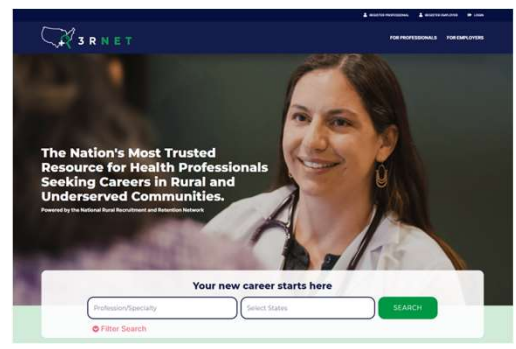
REGISTER PROFESSIONAL   REGISTER EMPLOYER   LOGIN

3RNET

FOR PROFESSIONALS   FOR EMPLOYERS

The Nation's Most Trusted Resource for Health Professionals Seeking Careers in Rural and Underserved Communities.

Powered by the National Rural Recruitment and Retention Network

Your new career starts here

Profession/Specialty

Select States

SEARCH

Filter Search